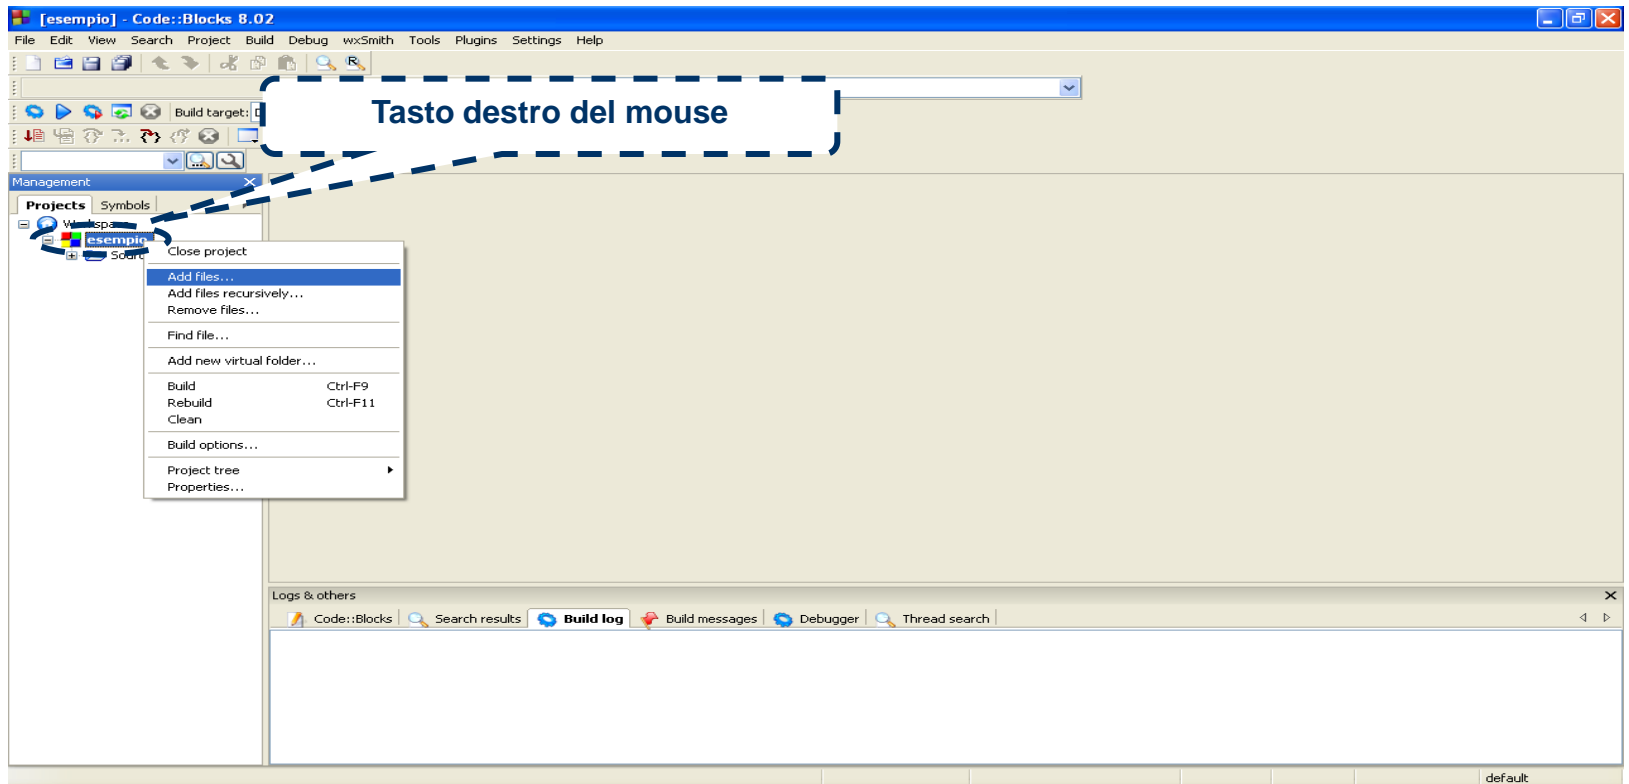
[esempio] - Code::Blocks 8.02

File Edit View Search Project Build Debug wxSmith Tools Plugins Settings Help

Build target:

Tasto destro del mouse

Management

Projects Symbols

W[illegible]kspa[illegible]

esempio

Sour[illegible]

Close project

Add files...

Add files recursively...

Remove files...

Find file...

Add new virtual folder...

Build Ctrl-F9

Rebuild Ctrl-F11

Clean

Build options...

Project tree

Properties...

Logs & others

Code::Blocks Search results Build log Build messages Debugger Thread search

default